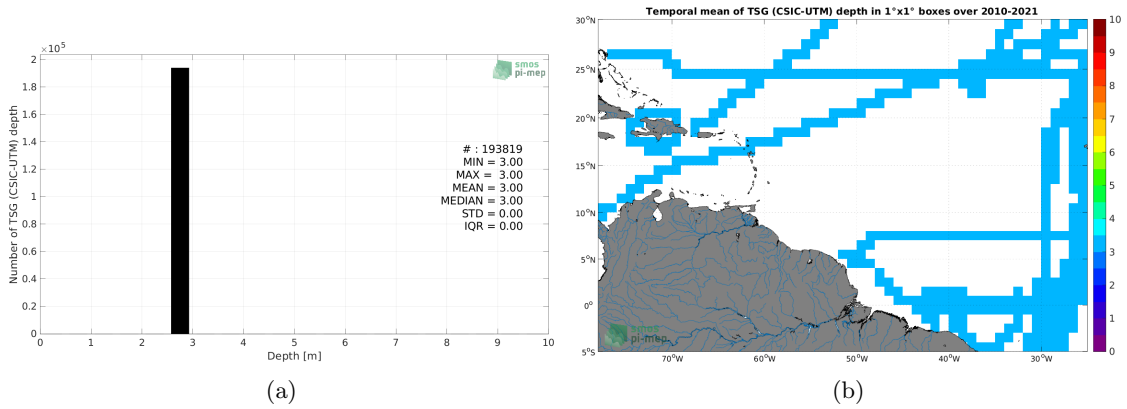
$\times 10^5$
2
1.8
1.6
1.4
1.2
1
0.8
0.6
0.4
0.2
0
Number of TSG (CSIC-UTM) depth

smos
pi-mep

# : 193819
MIN = 3.00
MAX = 3.00
MEAN = 3.00
MEDIAN = 3.00
STD = 0.00
IQR = 0.00

0 1 2 3 4 5 6 7 8 9 10
Depth [m]

(a)

Temporal mean of TSG (CSIC-UTM) depth in 1°x1° boxes over 2010-2021

30°N
25°N
20°N
15°N
10°N
5°N
0°
5°S

70°W 60°W 50°W 40°W 30°W

smos
pi-mep

10
9
8
7
6
5
4
3
2
1
0

(b)